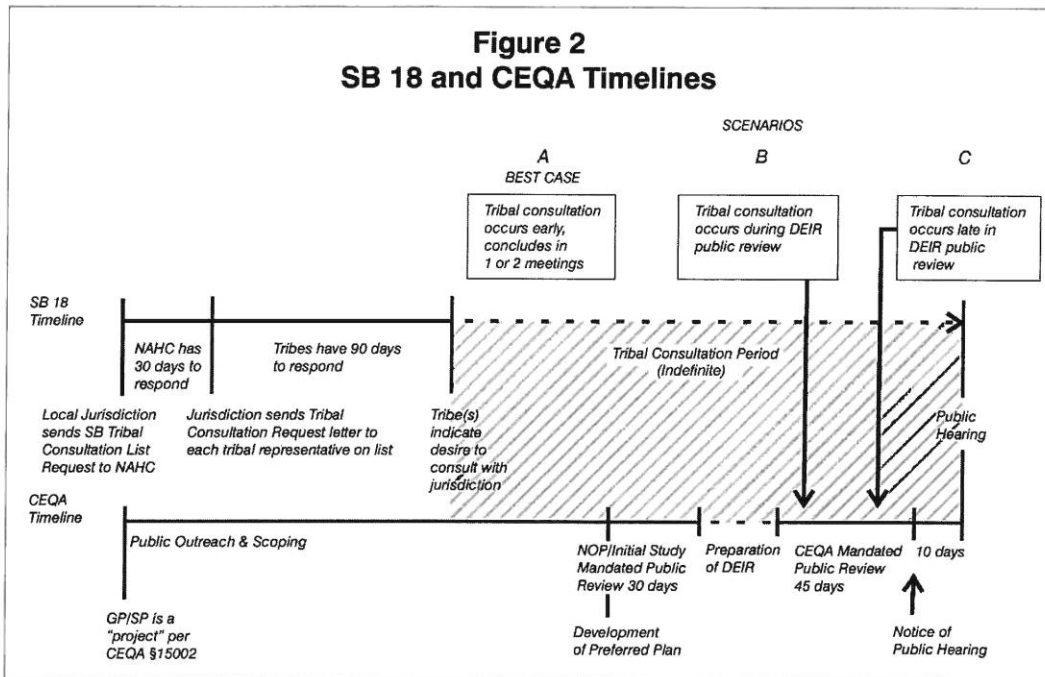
Figure 2
SB 18 and CEQA Timelines

SCENARIOS

A
BEST CASE

B

C

Tribal consultation occurs early, concludes in 1 or 2 meetings

Tribal consultation occurs during DEIR public review

Tribal consultation occurs late in DEIR public review

SB 18 Timeline

NAHC has 30 days to respond

Tribes have 90 days to respond

Tribal Consultation Period (Indefinite)

Local Jurisdiction sends SB Tribal Consultation List Request to NAHC

Jurisdiction sends Tribal Consultation Request letter to each tribal representative on list

Tribe(s) indicate desire to consult with jurisdiction

Public Hearing

CEQA Timeline

Public Outreach & Scoping

NOP/Initial Study Mandated Public Review 30 days

Preparation of DEIR

CEQA Mandated Public Review 45 days

10 days

GP/SP is a "project" per CEQA §15002

Development of Preferred Plan

Notice of Public Hearing